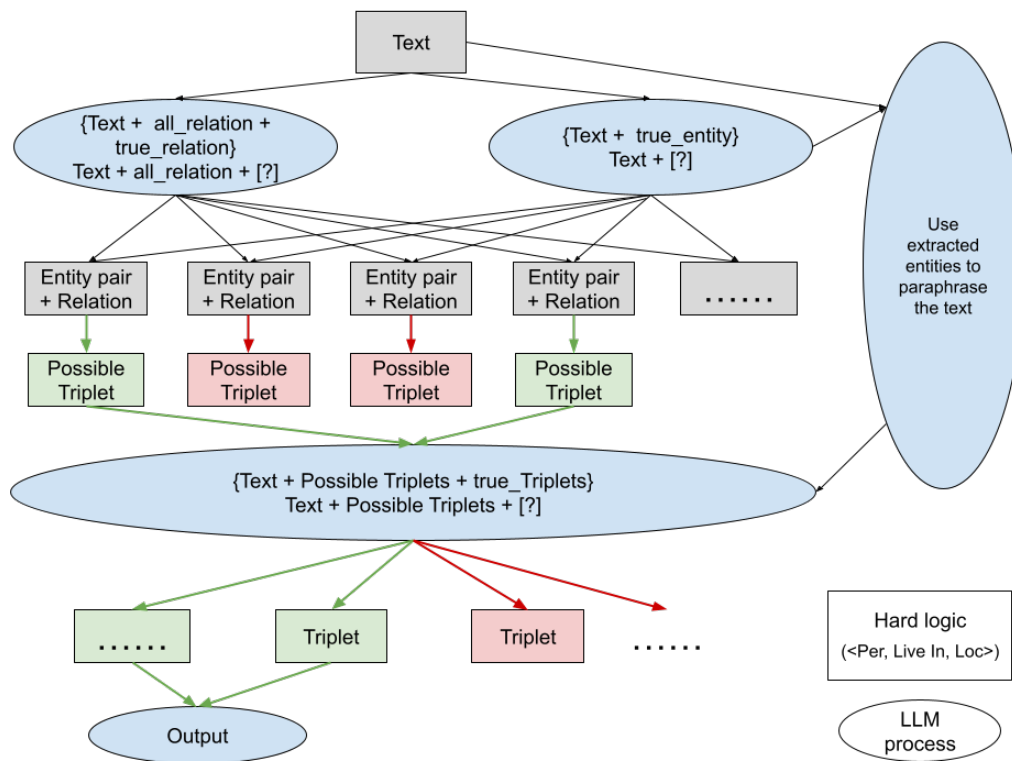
Text

{Text + all_relation + true_relation}
Text + all_relation + [?]

{Text + true_entity}
Text + [?]

Use extracted entities to paraphrase the text

Entity pair + Relation

Entity pair + Relation

Entity pair + Relation

Entity pair + Relation

......

Possible Triplet

Possible Triplet

Possible Triplet

Possible Triplet

{Text + Possible Triplets + true_Triplets}
Text + Possible Triplets + [?]

......

Triplet

Triplet

......

Hard logic
(<Per, Live In, Loc>)

Output

LLM process